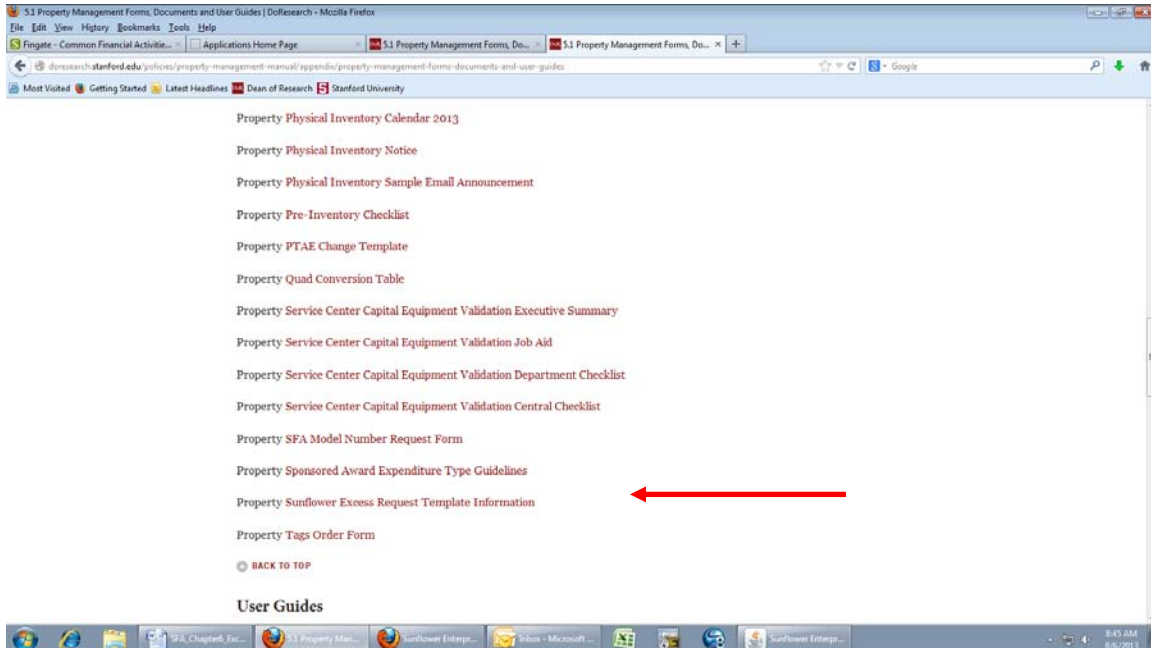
5.1 Property Management Forms, Documents and User Guides | DoResearch - Mozilla Firefox

File Edit View History Bookmarks Tools Help

Fingate - Common Financial Activitie... × | Applications Home Page × | 5.1 Property Management Forms, Do... × | 5.1 Property Management Forms, Do... × | +

doresearch.stanford.edu/policies/property-management-manual/appendix/property-management-forms-documents-and-user-guides

Google

Most Visited | Getting Started | Latest Headlines | Dean of Research | Stanford University

Property Physical Inventory Calendar 2013

Property Physical Inventory Notice

Property Physical Inventory Sample Email Announcement

Property Pre-Inventory Checklist

Property PTAE Change Template

Property Quad Conversion Table

Property Service Center Capital Equipment Validation Executive Summary

Property Service Center Capital Equipment Validation Job Aid

Property Service Center Capital Equipment Validation Department Checklist

Property Service Center Capital Equipment Validation Central Checklist

Property SFA Model Number Request Form

Property Sponsored Award Expenditure Type Guidelines

Property Sunflower Excess Request Template Information

Property Tags Order Form

BACK TO TOP

User Guides

SFA_Chapter6_Exc... | 5.1 Property Man... | Sunflower Enterpr... | Inbox - Microsoft ... | Sunflower Enterpr...

8:45 AM
8/6/2013